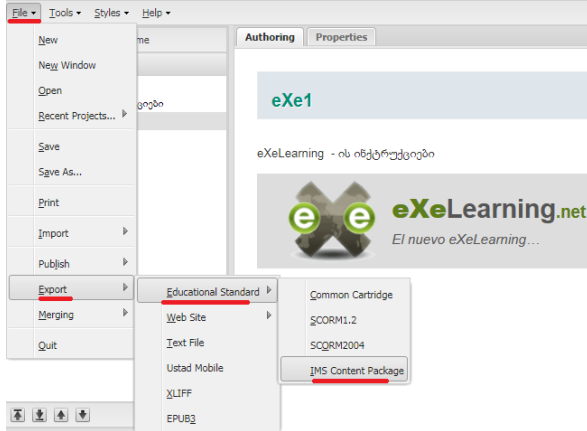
File ▾ Tools ▾ Styles ▾ Help ▾

New
New Window
Open
Recent Projects...
Save
Save As...
Print
Import
Publish
Export
Merging
Quit

me
ეციები

Educational Standard
Web Site
Text File
Ustad Mobile
XLIFF
EPUB3

Common Cartridge
SCORM1.2
SCORM2004
IMS Content Package

Authoring
Properties

eXe1

eXeLearning - ის ინსტრუქციები

eXeLearning.net
El nuevo eXeLearning…